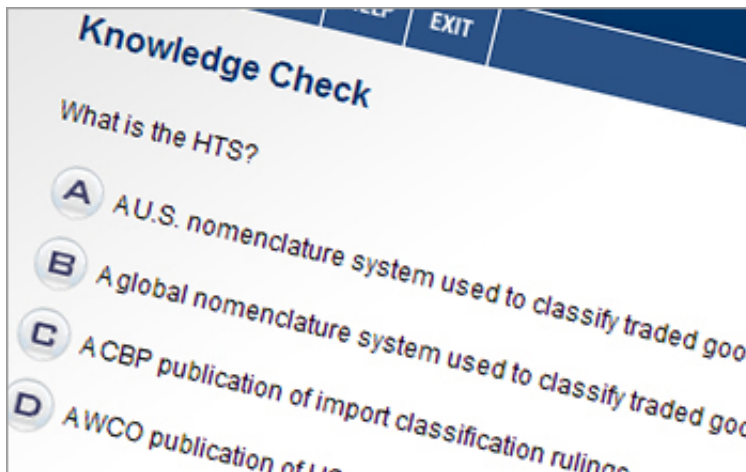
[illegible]ELP EXIT

Knowledge Check

What is the HTS?

A A U.S. nomenclature system used to classify traded goo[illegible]

B A global nomenclature system used to classify traded goo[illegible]

C A CBP publication of import classification ruling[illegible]

D A WCO publication of U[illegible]